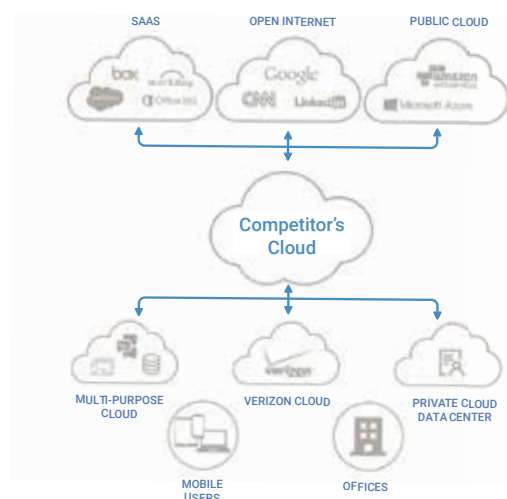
SAAS

OPEN INTERNET

PUBLIC CLOUD

box

workday

Office365

Google

CNN

LinkedIn

amazon web services

Microsoft Azure

Competitor's Cloud

MULTI-PURPOSE CLOUD

verizon

VERIZON CLOUD

PRIVATE CLOUD DATA CENTER

MOBILE USERS

OFFICES